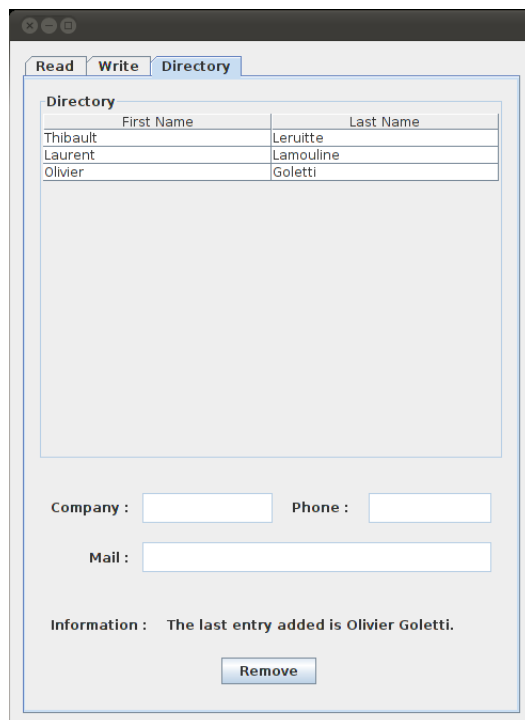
Read Write Directory

Directory

| First Name | Last Name |
|---|---|
| Thibault | Leruitte |
| Laurent | Lamouline |
| Olivier | Goletti |

Company : Phone :

Mail :

Information : The last entry added is Olivier Goletti.

Remove